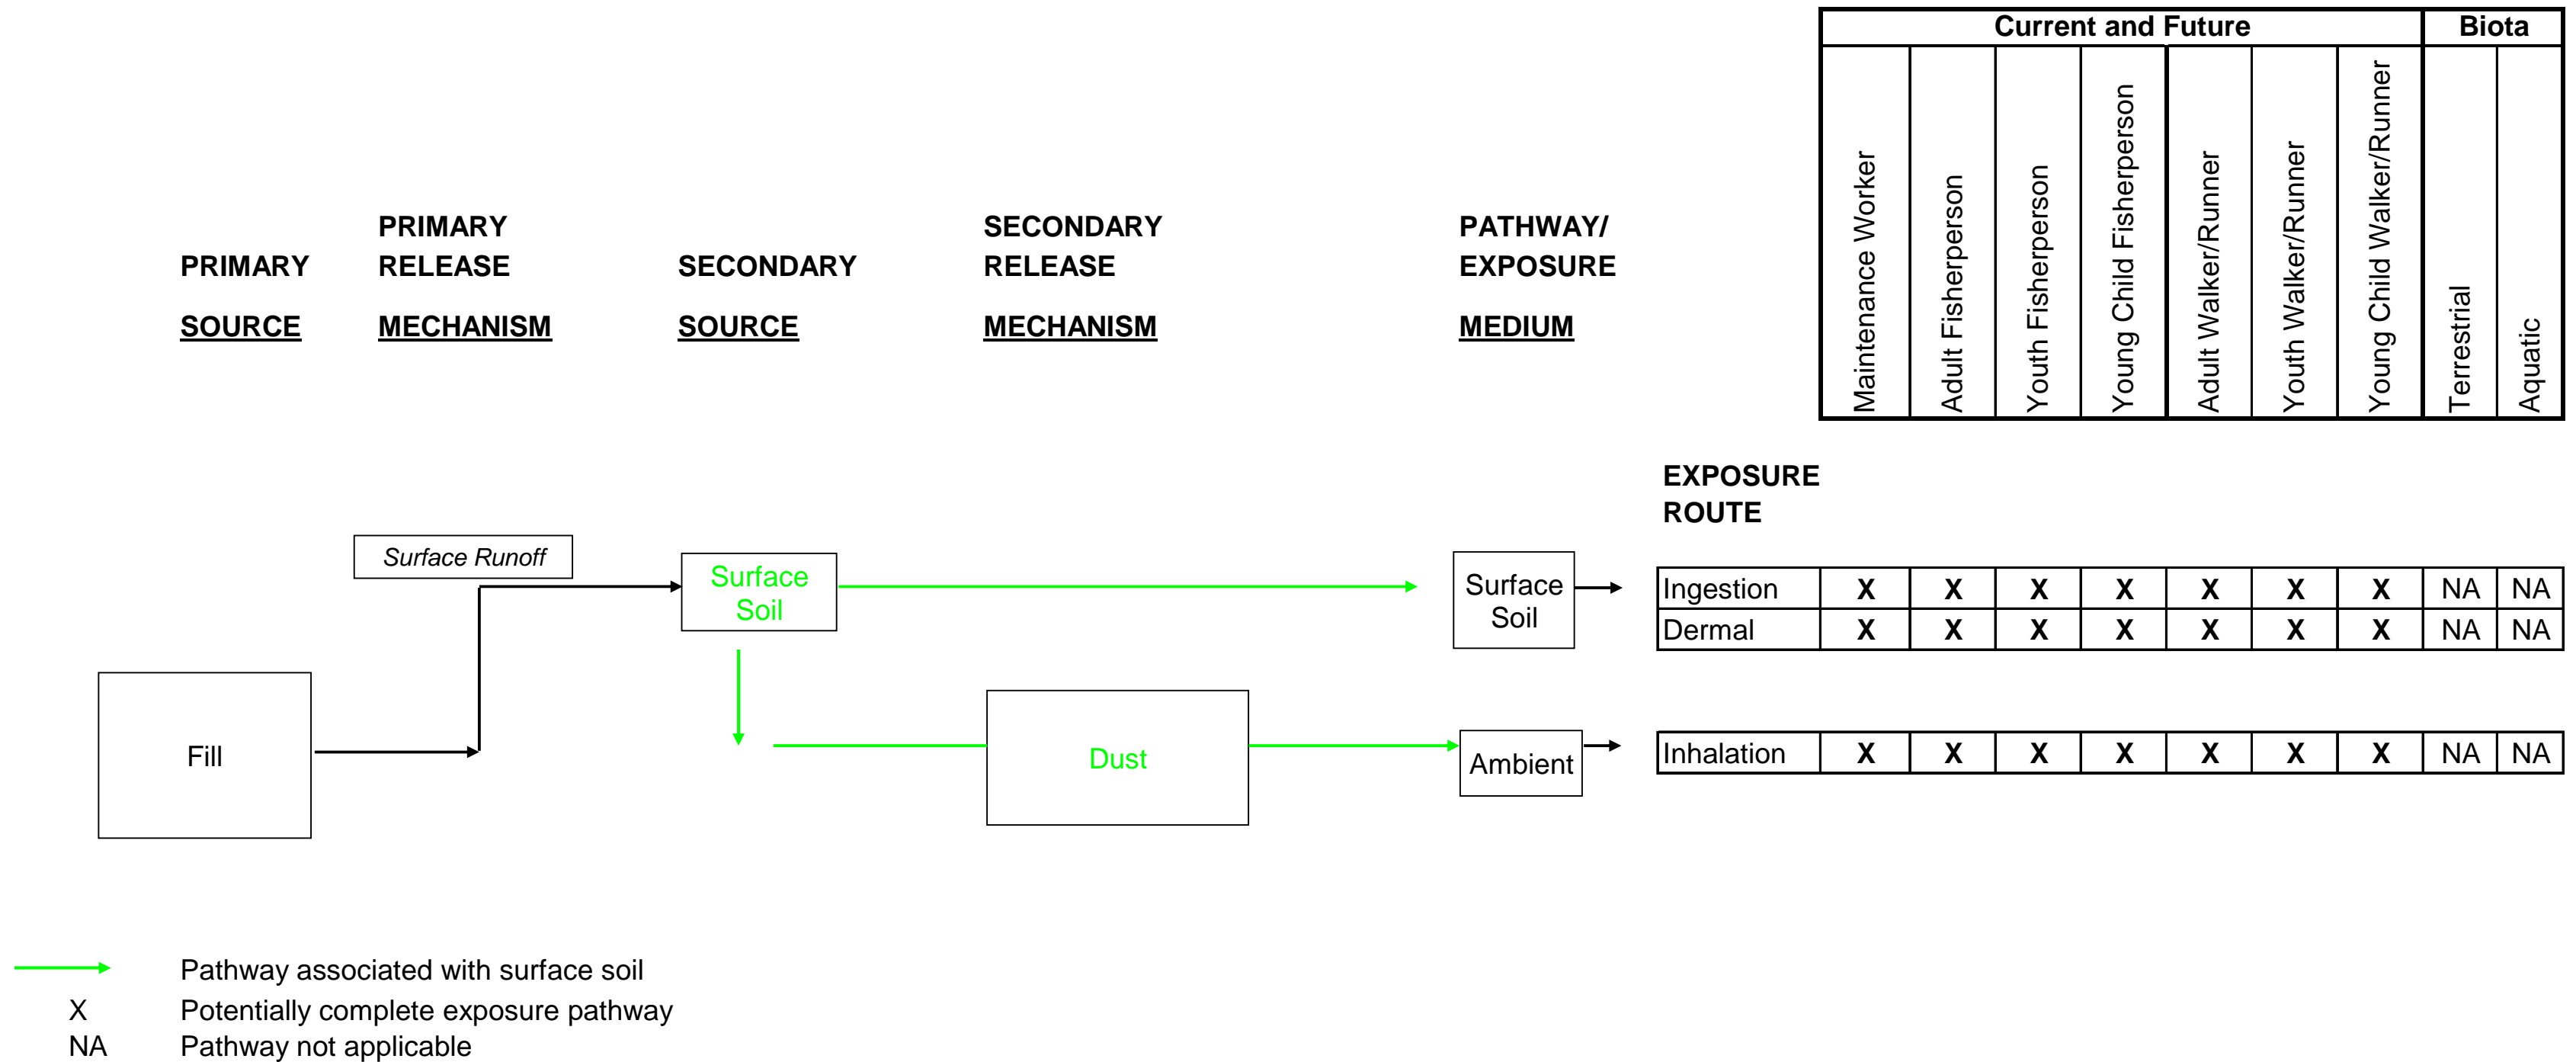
PRIMARY

SOURCE

PRIMARY RELEASE

MECHANISM

SECONDARY

SOURCE

SECONDARY RELEASE

MECHANISM

PATHWAY/ EXPOSURE

MEDIUM

| Current and Future | | | | | | | Biota | |
|---|---|---|---|---|---|---|---|---|
| Maintenance Worker | Adult Fisherperson | Youth Fisherperson | Young Child Fisherperson | Adult Walker/Runner | Youth Walker/Runner | Young Child Walker/Runner | Terrestrial | Aquatic |

EXPOSURE ROUTE

Surface Runoff

Surface Soil

Fill

Dust

Surface Soil

Ambient

| Ingestion | X | X | X | X | X | X | X | NA | NA |
|---|---|---|---|---|---|---|---|---|---|
| Dermal | X | X | X | X | X | X | X | NA | NA |

| Inhalation | X | X | X | X | X | X | X | NA | NA |
|---|---|---|---|---|---|---|---|---|---|

Pathway associated with surface soil
X Potentially complete exposure pathway
NA Pathway not applicable